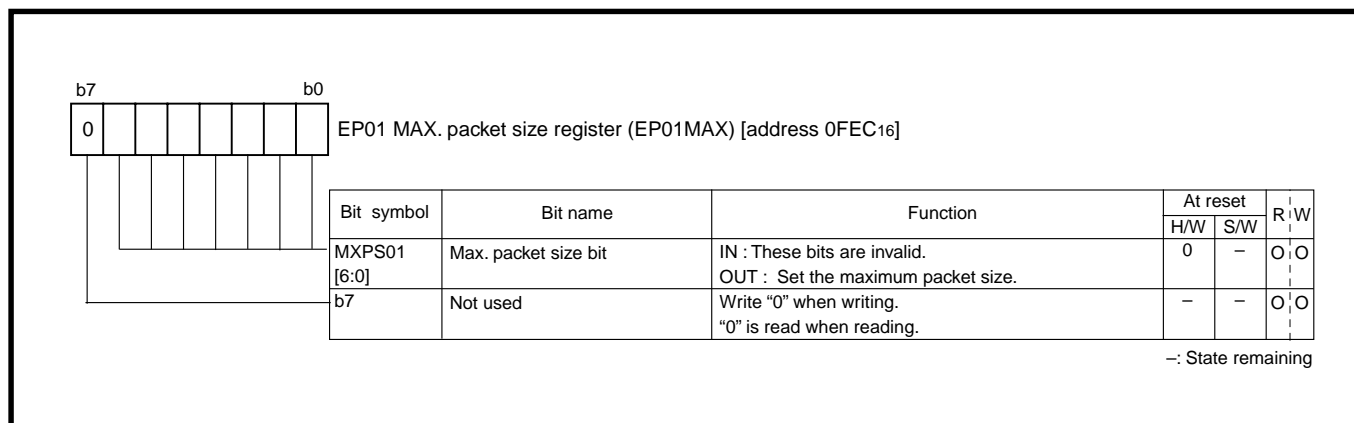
b7 b0

0

EP01 MAX. packet size register (EP01MAX) [address 0FEC$_{16}$]

| Bit symbol | Bit name | Function | At reset H/W | At reset S/W | R | W |
|---|---|---|---|---|---|---|
| MXPS01 [6:0] | Max. packet size bit | IN : These bits are invalid. OUT : Set the maximum packet size. | 0 | – | O | O |
| b7 | Not used | Write “0” when writing. “0” is read when reading. | – | – | O | O |

–: State remaining